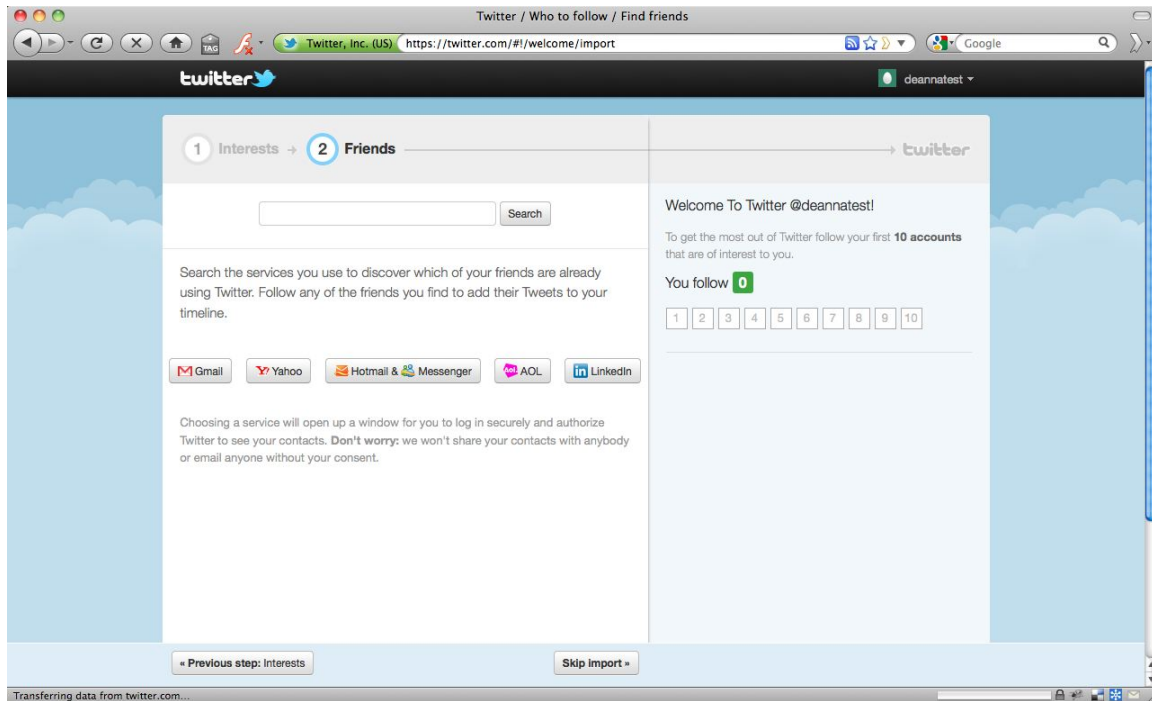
Twitter / Who to follow / Find friends

TAG

Twitter, Inc. (US) https://twitter.com/#!/welcome/import

Google

twitter

deannatest

1 Interests → 2 Friends

twitter

Search

Welcome To Twitter @deannatest!

To get the most out of Twitter follow your first **10 accounts** that are of interest to you.

You follow 0

1 2 3 4 5 6 7 8 9 10

Search the services you use to discover which of your friends are already using Twitter. Follow any of the friends you find to add their Tweets to your timeline.

Gmail Yahoo Hotmail & Messenger AOL LinkedIn

Choosing a service will open up a window for you to log in securely and authorize Twitter to see your contacts. **Don't worry:** we won't share your contacts with anybody or email anyone without your consent.

« **Previous step:** Interests

**Skip import »**

Transferring data from twitter.com...